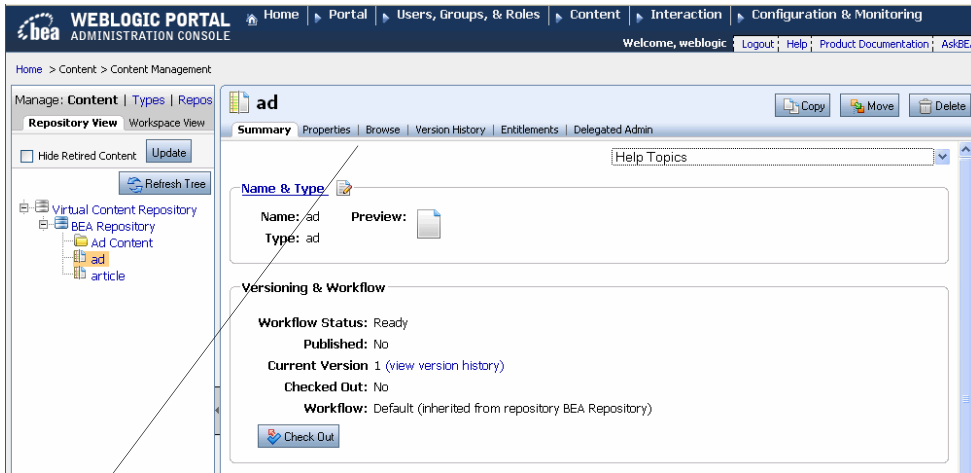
bea WEBLOGIC PORTAL ADMINISTRATION CONSOLE

Home | Portal | Users, Groups, & Roles | Content | Interaction | Configuration & Monitoring

Welcome, weblogic | Logout | Help | Product Documentation | AskBEA

Home > Content > Content Management

Manage: Content | Types | Repos

Repository View | Workspace View

Hide Retired Content | Update

Refresh Tree

Virtual Content Repository
BEA Repository
Ad Content
ad
article

ad

Copy | Move | Delete

Summary | Properties | Browse | Version History | Entitlements | Delegated Admin

Help Topics

Name & Type

Name: ad
Type: ad
Preview:

Versioning & Workflow

Workflow Status: Ready
Published: No
Current Version 1 (view version history)
Checked Out: No
Workflow: Default (inherited from repository BEA Repository)

Check Out